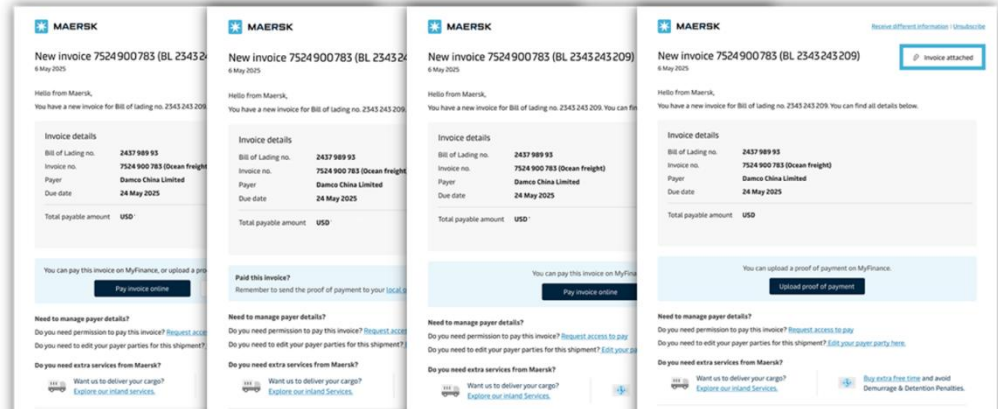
MAERSK

New invoice 7524 900 783 (BL 2343

6 May 2025

Hello from Maersk,

You have a new invoice for Bill of lading no. 2343 243 209.

Invoice details

Bill of Lading no. 2437 989 93

Invoice no. 7524 900 783 (Ocean freight)

Payer Damco China Limited

Due date 24 May 2025

Total payable amount USD

You can pay this invoice on MyFinance, or upload a proof

Pay invoice online

Need to manage payer details?

Do you need permission to pay this invoice? Request acce

Do you need to edit your payer parties for this shipment?

Do you need extra services from Maersk?

Want us to deliver your cargo?

Explore our inland services.

MAERSK

New invoice 7524 900 783 (BL 2343 24

6 May 2025

Hello from Maersk,

You have a new invoice for Bill of lading no. 2343 243 209.

Invoice details

Bill of Lading no. 2437 989 93

Invoice no. 7524 900 783 (Ocean freight)

Payer Damco China Limited

Due date 24 May 2025

Total payable amount USD

Paid this invoice?

Remember to send the proof of payment to your local

Need to manage payer details?

Do you need permission to pay this invoice? Request acce

Do you need to edit your payer parties for this shipment?

Do you need extra services from Maersk?

Want us to deliver your cargo?

Explore our inland Services.

MAERSK

New invoice 7524 900 783 (BL 2343 243 209)

6 May 2025

Hello from Maersk,

You have a new invoice for Bill of lading no. 2343 243 209. You can fi

Invoice details

Bill of Lading no. 2437 989 93

Invoice no. 7524 900 783 (Ocean freight)

Payer Damco China Limited

Due date 24 May 2025

Total payable amount USD

You can pay this invoice on MyFina

Pay invoice online

Need to manage payer details?

Do you need permission to pay this invoice? Request access to pay

Do you need to edit your payer parties for this shipment? Edit your pa

Do you need extra services from Maersk?

Want us to deliver your cargo?

Explore our inland Services.

MAERSK

Receive different information | Unsubscribe

New invoice 7524 900 783 (BL 2343 243 209)

6 May 2025

Invoice attached

Hello from Maersk,

You have a new invoice for Bill of lading no. 2343 243 209. You can find all details below.

Invoice details

Bill of Lading no. 2437 989 93

Invoice no. 7524 900 783 (Ocean freight)

Payer Damco China Limited

Due date 24 May 2025

Total payable amount USD

You can upload a proof of payment on MyFinance.

Upload proof of payment

Need to manage payer details?

Do you need permission to pay this invoice? Request access to pay

Do you need to edit your payer parties for this shipment? Edit your payer party here.

Do you need extra services from Maersk?

Want us to deliver your cargo?

Explore our inland Services.

Buy extra free time and avoid Demurrage & Detention Penalties.